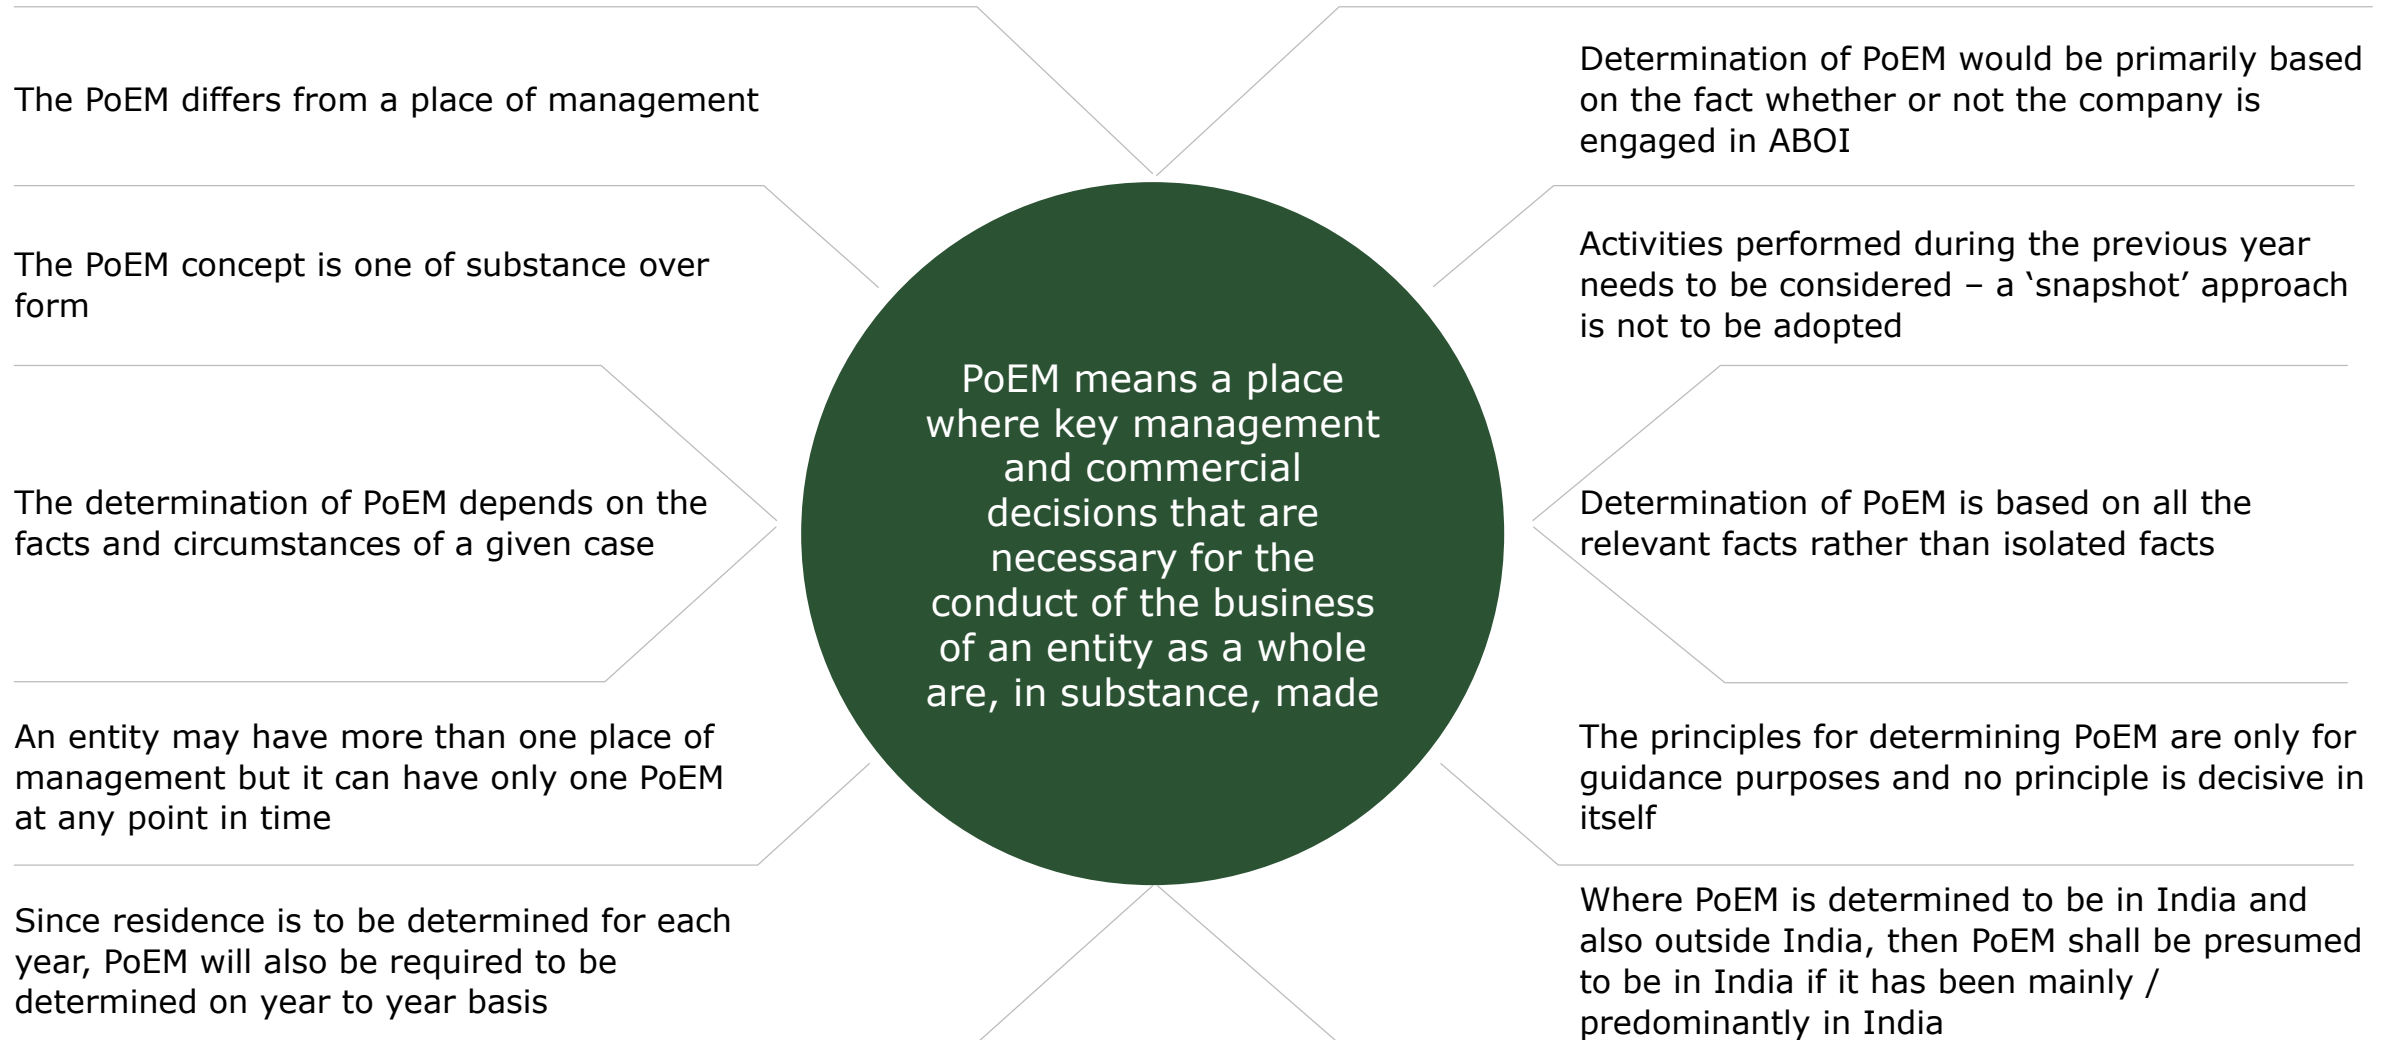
PoEM means a place where key management and commercial decisions that are necessary for the conduct of the business of an entity as a whole are, in substance, made

The PoEM differs from a place of management

The PoEM concept is one of substance over form

The determination of PoEM depends on the facts and circumstances of a given case

An entity may have more than one place of management but it can have only one PoEM at any point in time

Since residence is to be determined for each year, PoEM will also be required to be determined on year to year basis

Determination of PoEM would be primarily based on the fact whether or not the company is engaged in ABOI

Activities performed during the previous year needs to be considered – a ‘snapshot’ approach is not to be adopted

Determination of PoEM is based on all the relevant facts rather than isolated facts

The principles for determining PoEM are only for guidance purposes and no principle is decisive in itself

Where PoEM is determined to be in India and also outside India, then PoEM shall be presumed to be in India if it has been mainly / predominantly in India